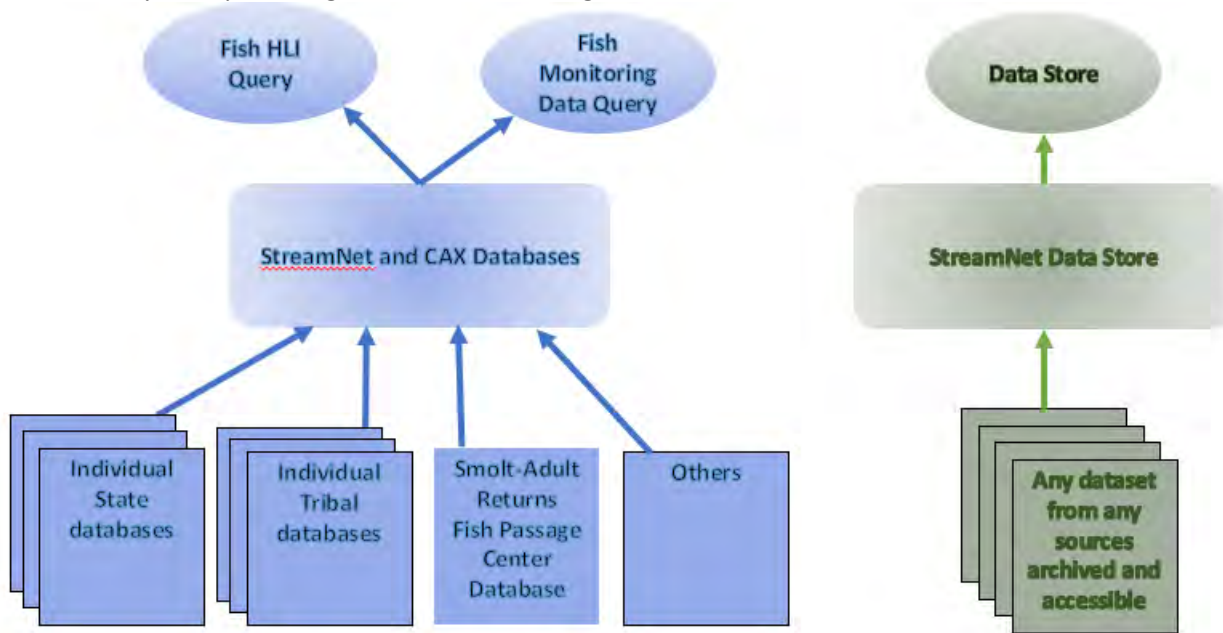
Fish HLI Query

Fish Monitoring Data Query

StreamNet and CAX Databases

Individual State databases

Individual Tribal databases

Smolt-Adult Returns Fish Passage Center Database

Others

Data Store

StreamNet Data Store

Any dataset from any sources archived and accessible